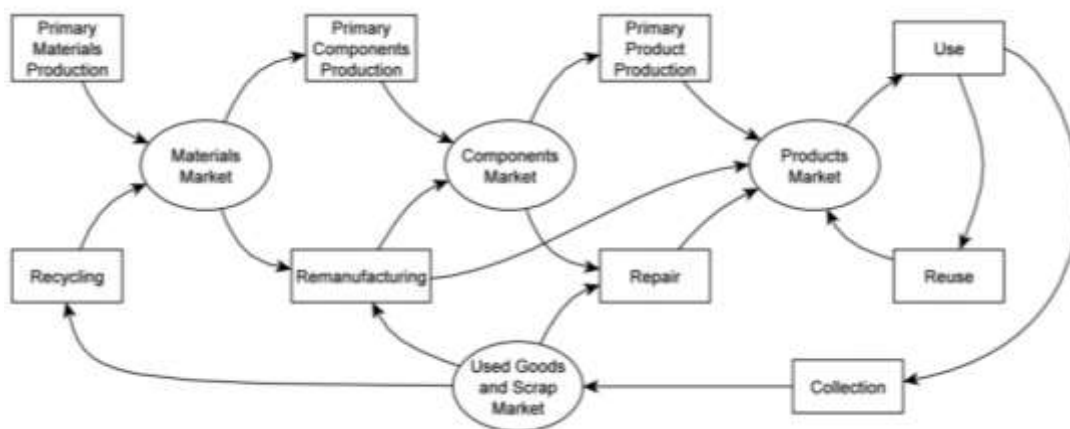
Primary Materials Production

Primary Components Production

Primary Product Production

Use

Materials Market

Components Market

Products Market

Recycling

Remanufacturing

Repair

Reuse

Used Goods and Scrap Market

Collection